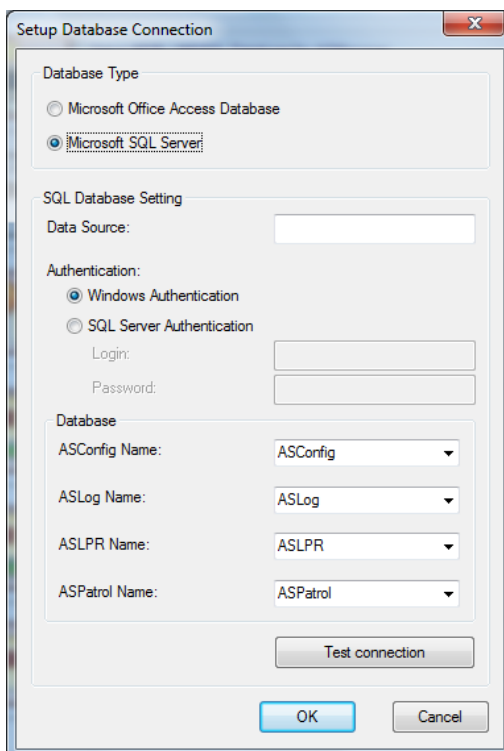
Setup Database Connection

Database Type

Microsoft Office Access Database

Microsoft SQL Server

SQL Database Setting

Data Source:

Authentication:

Windows Authentication

SQL Server Authentication

Login:

Password:

Database

ASConfig Name: ASConfig

ASLog Name: ASLog

ASLPR Name: ASLPR

ASPatrol Name: ASPatrol

Test connection

OK

Cancel